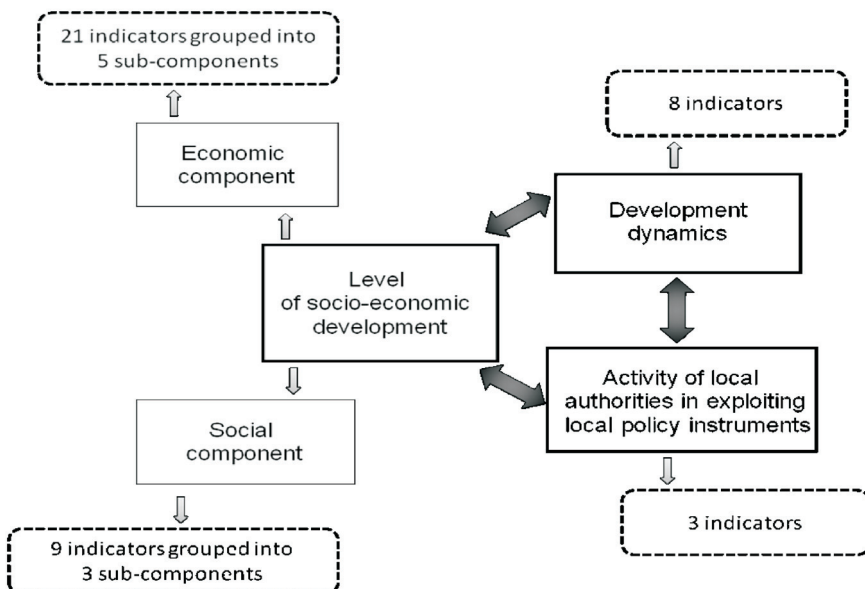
21 indicators grouped into 5 sub-components

Economic component

Level of socio-economic development

Social component

9 indicators grouped into 3 sub-components

8 indicators

Development dynamics

Activity of local authorities in exploiting local policy instruments

3 indicators